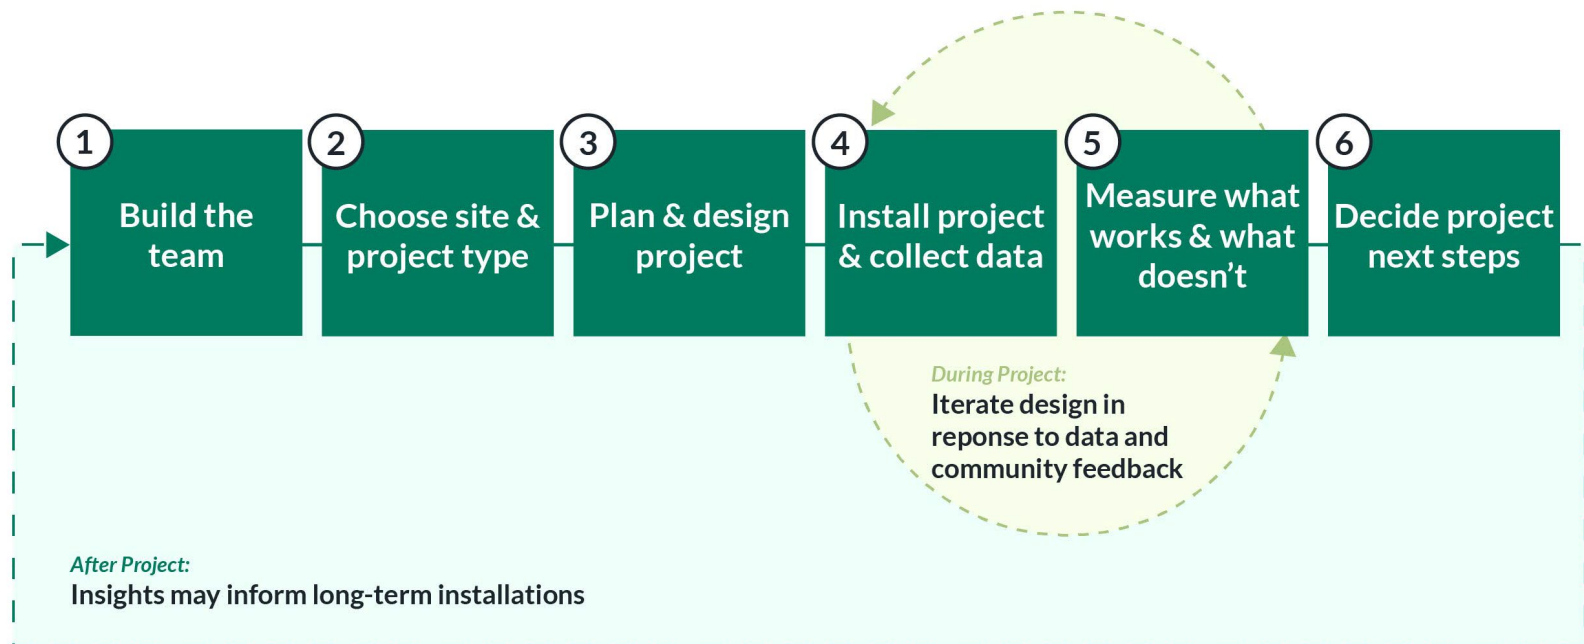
1
Build the team

2
Choose site & project type

3
Plan & design project

4
Install project & collect data

5
Measure what works & what doesn’t

6
Decide project next steps

During Project:
Iterate design in reponse to data and community feedback

After Project:
Insights may inform long-term installations